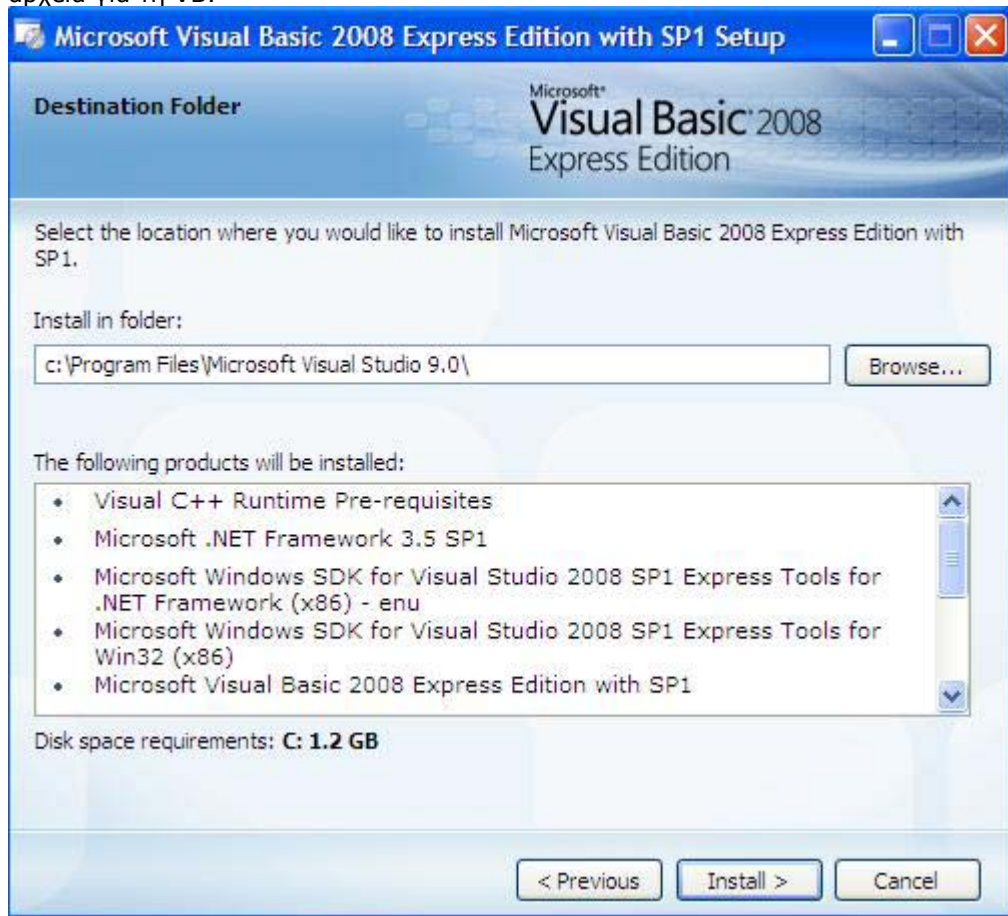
αρχεία για τη VB.

Microsoft Visual Basic 2008 Express Edition with SP1 Setup

Destination Folder

Microsoft Visual Basic 2008 Express Edition

Select the location where you would like to install Microsoft Visual Basic 2008 Express Edition with SP1.

Install in folder:

c:\Program Files\Microsoft Visual Studio 9.0\

Browse...

The following products will be installed:

- Visual C++ Runtime Pre-requisites
- Microsoft .NET Framework 3.5 SP1
- Microsoft Windows SDK for Visual Studio 2008 SP1 Express Tools for .NET Framework (x86) - enu
- Microsoft Windows SDK for Visual Studio 2008 SP1 Express Tools for Win32 (x86)
- Microsoft Visual Basic 2008 Express Edition with SP1

Disk space requirements: C: 1.2 GB

< Previous   Install >   Cancel